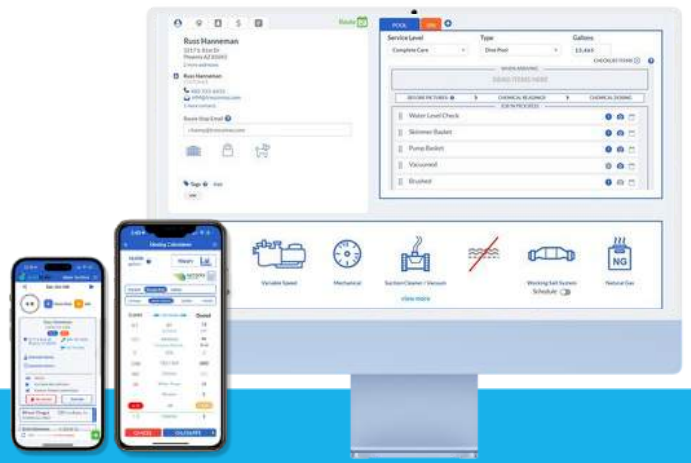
Russ Hanneman

Route

POOL SPA

Service Level
Complete Care

Type
Dirt Pool

Gallons
15,463

CHECKLIST ITEMS

BEFORE PICTURES
CHEMICAL READINGS
CHEMICAL DOSING

Water Level Check
Skimmer Basket
Pump Basket
Vacuumed
Brushed

Russ Hanneman

Route Stop Email

Tags

Variable Speed
Mechanical
Suction Cleaner / Vacuum
Working Salt System
Natural Gas
NG
view more
Schedule

Dosing Calculator
Hours
CHECK
CALCULATE
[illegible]